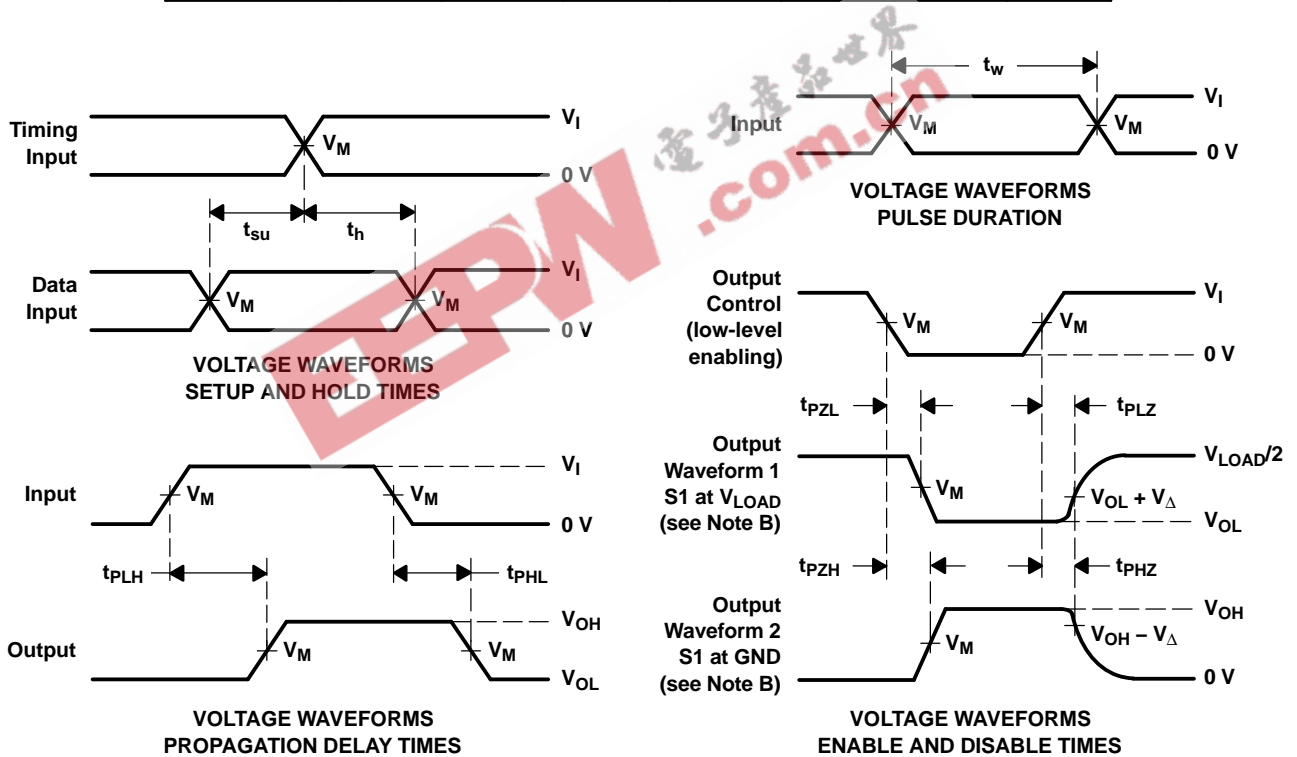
Timing Input
$V_I$
$V_M$
0 V
$t_{su}$
$t_h$
Data Input
$V_M$
$V_M$
$V_I$
0 V

VOLTAGE WAVEFORMS
SETUP AND HOLD TIMES

$t_w$
Input
$V_M$
$V_M$
$V_I$
0 V

VOLTAGE WAVEFORMS
PULSE DURATION

EEPW 电子产品世界 .com.cn

Input
$V_M$
$V_M$
$V_I$
0 V
$t_{PLH}$
$t_{PHL}$
Output
$V_M$
$V_M$
$V_{OH}$
$V_{OL}$

VOLTAGE WAVEFORMS
PROPAGATION DELAY TIMES

Output Control (low-level enabling)
$V_M$
$V_M$
$V_I$
0 V
$t_{PZL}$
$t_{PLZ}$
Output Waveform 1 S1 at $V_{LOAD}$ (see Note B)
$V_M$
$V_{LOAD}/2$
$V_{OL} + V_{\Delta}$
$V_{OL}$
$t_{PZH}$
$t_{PHZ}$
Output Waveform 2 S1 at GND (see Note B)
$V_M$
$V_{OH}$
$V_{OH} - V_{\Delta}$
0 V

VOLTAGE WAVEFORMS
ENABLE AND DISABLE TIMES